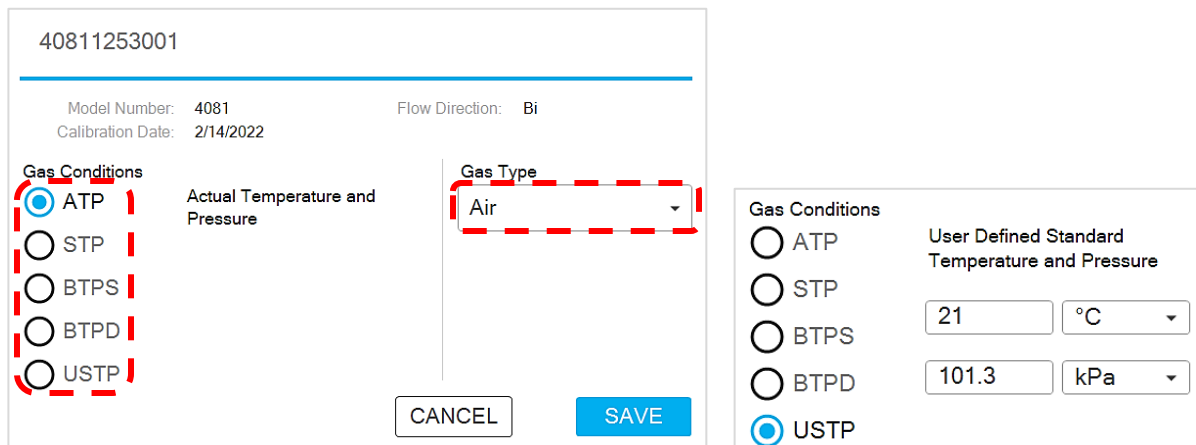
40811253001

Model Number: 4081
Calibration Date: 2/14/2022

Flow Direction: Bi

Gas Conditions
ATP
STP
BTPS
BTPD
USTP

Actual Temperature and Pressure

Gas Type
Air

CANCEL
SAVE

Gas Conditions
ATP
STP
BTPS
BTPD
USTP

User Defined Standard Temperature and Pressure

21
°C

101.3
kPa